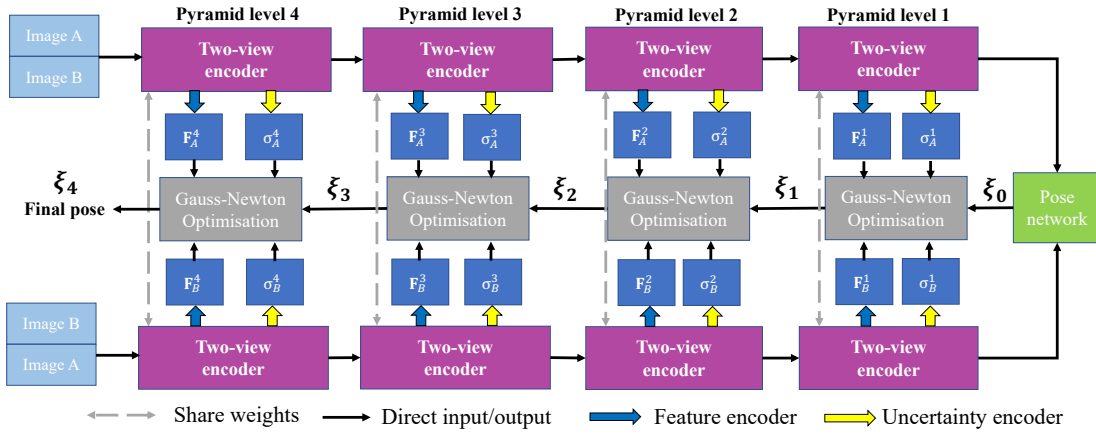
Image A
Image B

Pyramid level 4
Two-view encoder
$\mathbf{F}_A^4$
$\sigma_A^4$
Gauss-Newton Optimisation
$\mathbf{F}_B^4$
$\sigma_B^4$
Two-view encoder

Pyramid level 3
Two-view encoder
$\mathbf{F}_A^3$
$\sigma_A^3$
Gauss-Newton Optimisation
$\mathbf{F}_B^3$
$\sigma_B^3$
Two-view encoder

Pyramid level 2
Two-view encoder
$\mathbf{F}_A^2$
$\sigma_A^2$
Gauss-Newton Optimisation
$\mathbf{F}_B^2$
$\sigma_B^2$
Two-view encoder

Pyramid level 1
Two-view encoder
$\mathbf{F}_A^1$
$\sigma_A^1$
Gauss-Newton Optimisation
$\mathbf{F}_B^1$
$\sigma_B^1$
Two-view encoder

$\boldsymbol{\xi_4}$
Final pose
$\boldsymbol{\xi_3}$
$\boldsymbol{\xi_2}$
$\boldsymbol{\xi_1}$
$\boldsymbol{\xi_0}$
Pose network

Image B
Image A

Share weights
Direct input/output
Feature encoder
Uncertainty encoder